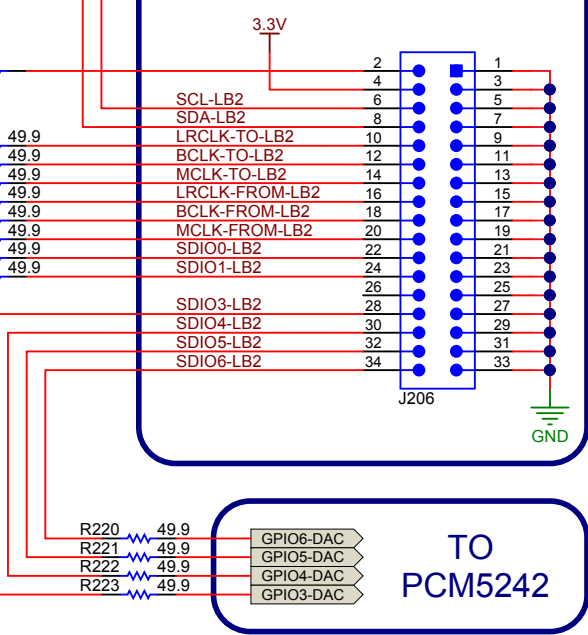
3.3V

2
4
6
8
10
12
14
16
18
20
22
24
26
28
30
32
34

1
3
5
7
9
11
13
15
17
19
21
23
25
27
29
31
33

SCL-LB2
SDA-LB2
49.9 LRCLK-TO-LB2
49.9 BCLK-TO-LB2
49.9 MCLK-TO-LB2
49.9 LRCLK-FROM-LB2
49.9 BCLK-FROM-LB2
49.9 MCLK-FROM-LB2
49.9 SDIO0-LB2
49.9 SDIO1-LB2
SDIO3-LB2
SDIO4-LB2
SDIO5-LB2
SDIO6-LB2

J206

GND

R220 49.9 GPIO6-DAC
R221 49.9 GPIO5-DAC
R222 49.9 GPIO4-DAC
R223 49.9 GPIO3-DAC

TO
PCM5242